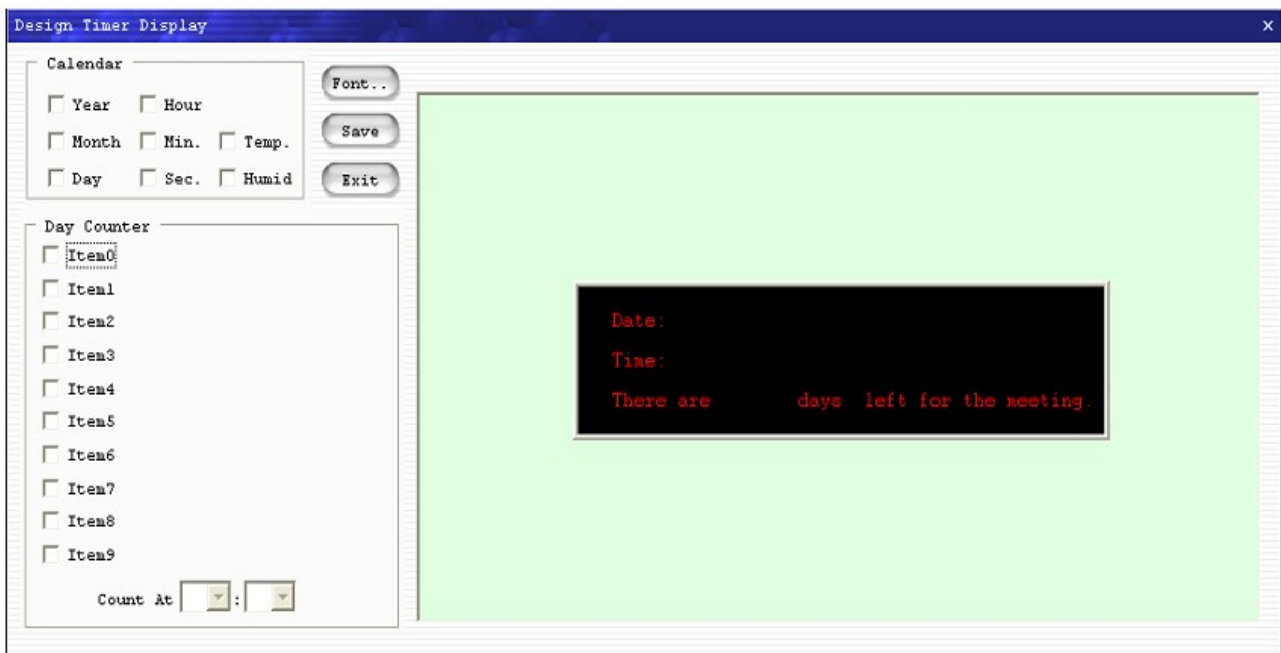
Design Timer Display

×

Calendar

Year

Hour

Month

Min.

Temp.

Day

Sec.

Humid

Font..

Save

Exit

Day Counter

Item0

Item1

Item2

Item3

Item4

Item5

Item6

Item7

Item8

Item9

Count At :

Date:

Time:

There are days left for the meeting.